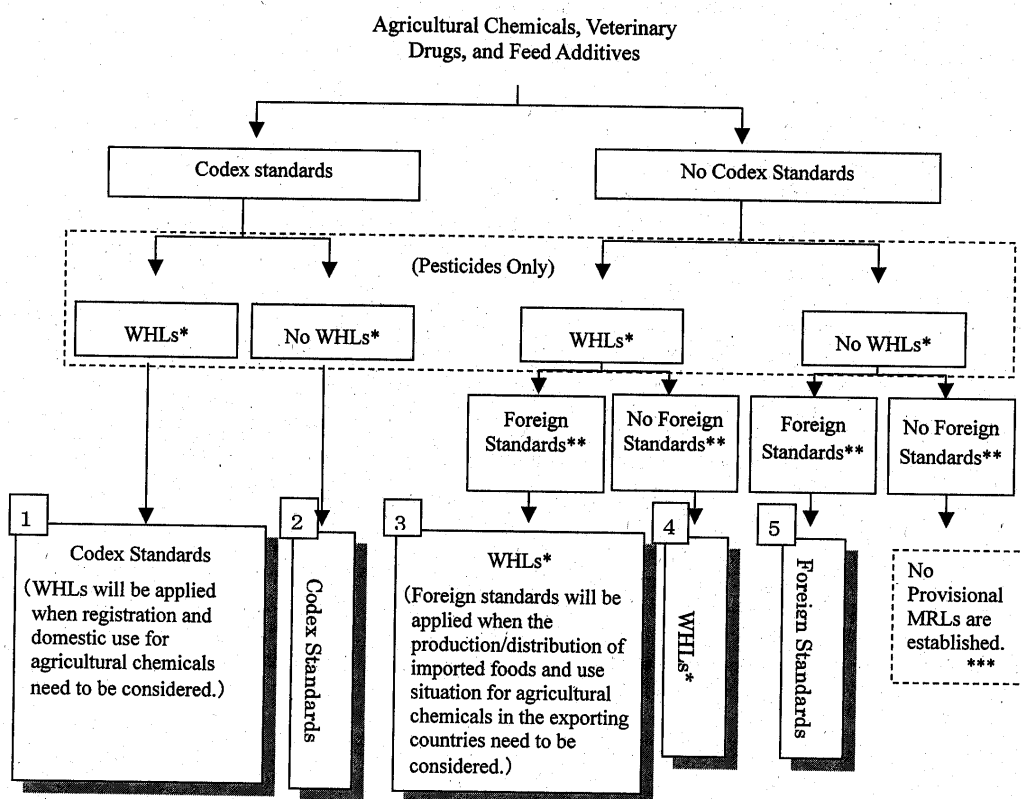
Agricultural Chemicals, Veterinary Drugs, and Feed Additives

Codex standards

No Codex Standards

(Pesticides Only)

WHLs*

No WHLs*

WHLs*

No WHLs*

Foreign Standards**

No Foreign Standards**

Foreign Standards**

No Foreign Standards**

1

Codex Standards

(WHLs will be applied when registration and domestic use for agricultural chemicals need to be considered.)

2

Codex Standards

3

WHLs*

(Foreign standards will be applied when the production/distribution of imported foods and use situation for agricultural chemicals in the exporting countries need to be considered.)

4

WHLs*

5

Foreign Standards

No Provisional MRLs are established. ***